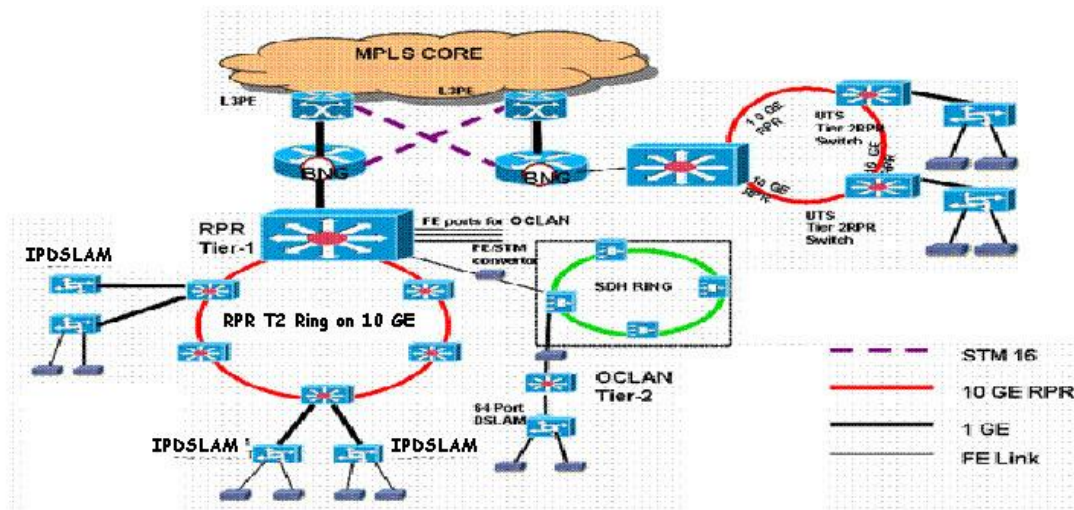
MPLS CORE

L3PE

L3PE

BNG

BNG

10 GE RPR

UTS Tier 2RPR Switch

10 GE RPR

10 GE RPR

UTS Tier 2RPR Switch

RPR Tier-1

FE ports for OCLAN

FE/STM convertor

IPDSLAM

SDH RING

RPR T2 Ring on 10 GE

OCLAN Tier-2

64 Port DSLAM

IPDSLAM

IPDSLAM

STM 16

10 GE RPR

1 GE

FE Link